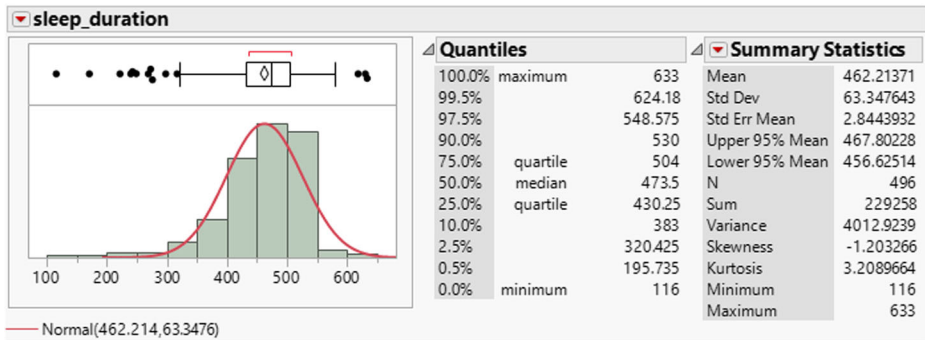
sleep_duration

100 200 300 400 500 600

Normal(462.214,63.3476)

Quantiles

| | | |
|---|---|---|
| 100.0% | maximum | 633 |
| 99.5% | | 624.18 |
| 97.5% | | 548.575 |
| 90.0% | | 530 |
| 75.0% | quartile | 504 |
| 50.0% | median | 473.5 |
| 25.0% | quartile | 430.25 |
| 10.0% | | 383 |
| 2.5% | | 320.425 |
| 0.5% | | 195.735 |
| 0.0% | minimum | 116 |

Summary Statistics

| | |
|---|---|
| Mean | 462.21371 |
| Std Dev | 63.347643 |
| Std Err Mean | 2.8443932 |
| Upper 95% Mean | 467.80228 |
| Lower 95% Mean | 456.62514 |
| N | 496 |
| Sum | 229258 |
| Variance | 4012.9239 |
| Skewness | -1.203266 |
| Kurtosis | 3.2089664 |
| Minimum | 116 |
| Maximum | 633 |